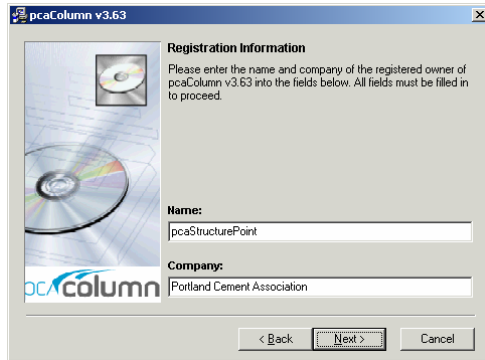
pcaColumn v3.63

Registration Information

Please enter the name and company of the registered owner of pcaColumn v3.63 into the fields below. All fields must be filled in to proceed.

Name:

pcaStructurePoint

Company:

Portland Cement Association

pcaColumn

< Back

Next >

Cancel